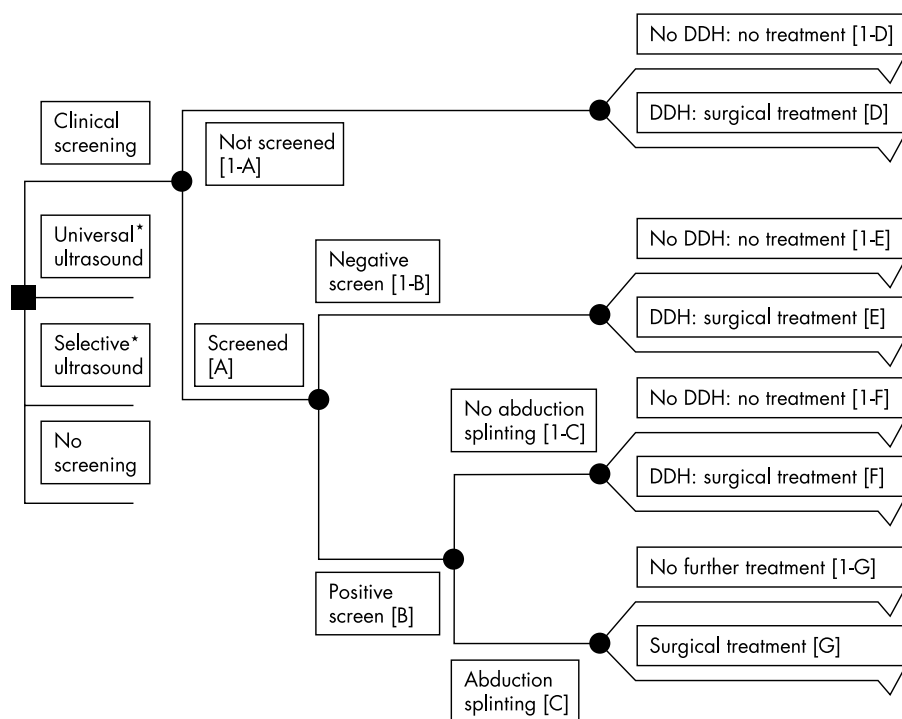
Clinical screening

Universal* ultrasound

Selective* ultrasound

No screening

Not screened [1-A]

Screened [A]

Negative screen [1-B]

Positive screen [B]

No abduction splinting [1-C]

Abduction splinting [C]

No DDH: no treatment [1-D]

DDH: surgical treatment [D]

No DDH: no treatment [1-E]

DDH: surgical treatment [E]

No DDH: no treatment [1-F]

DDH: surgical treatment [F]

No further treatment [1-G]

Surgical treatment [G]